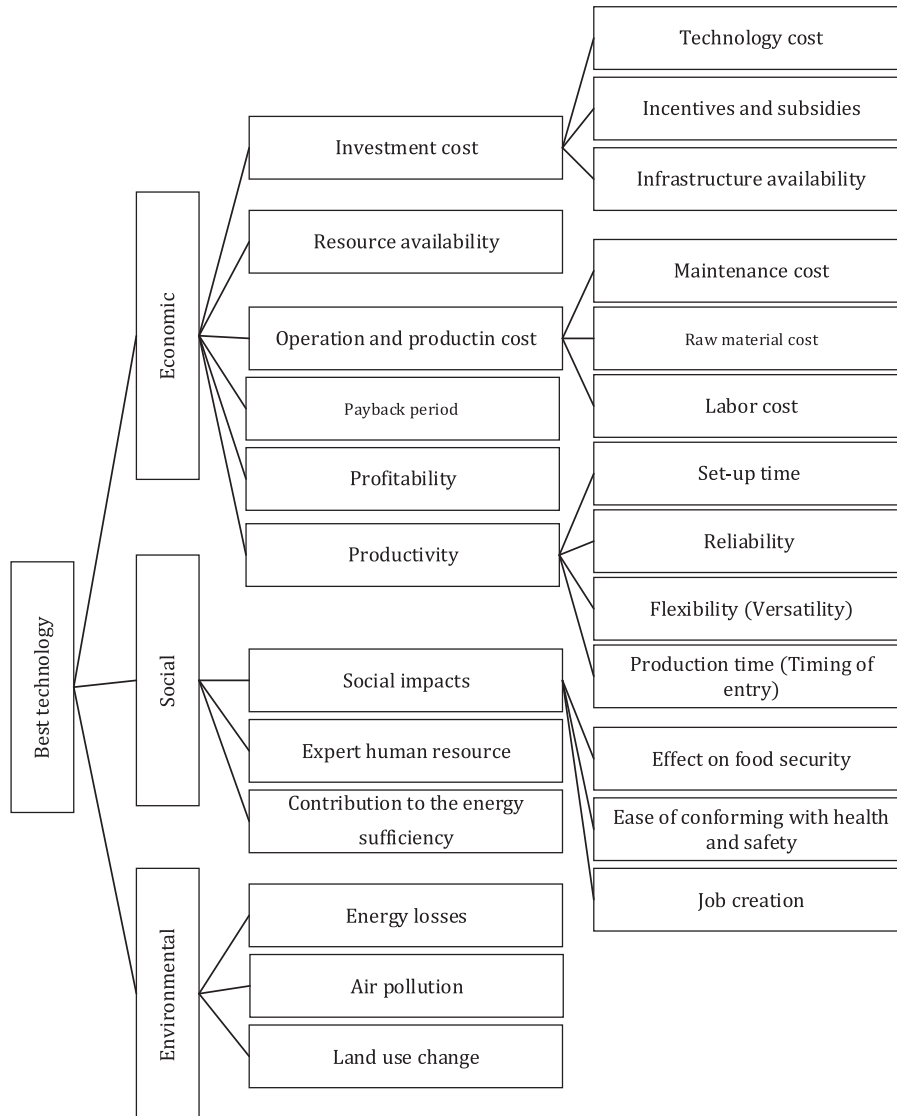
Best technology

Economic

Investment cost

Technology cost

Incentives and subsidies

Infrastructure availability

Resource availability

Operation and productin cost

Maintenance cost

Raw material cost

Labor cost

Payback period

Profitability

Productivity

Set-up time

Reliability

Flexibility (Versatility)

Production time (Timing of entry)

Social

Social impacts

Effect on food security

Ease of conforming with health and safety

Job creation

Expert human resource

Contribution to the energy sufficiency

Environmental

Energy losses

Air pollution

Land use change